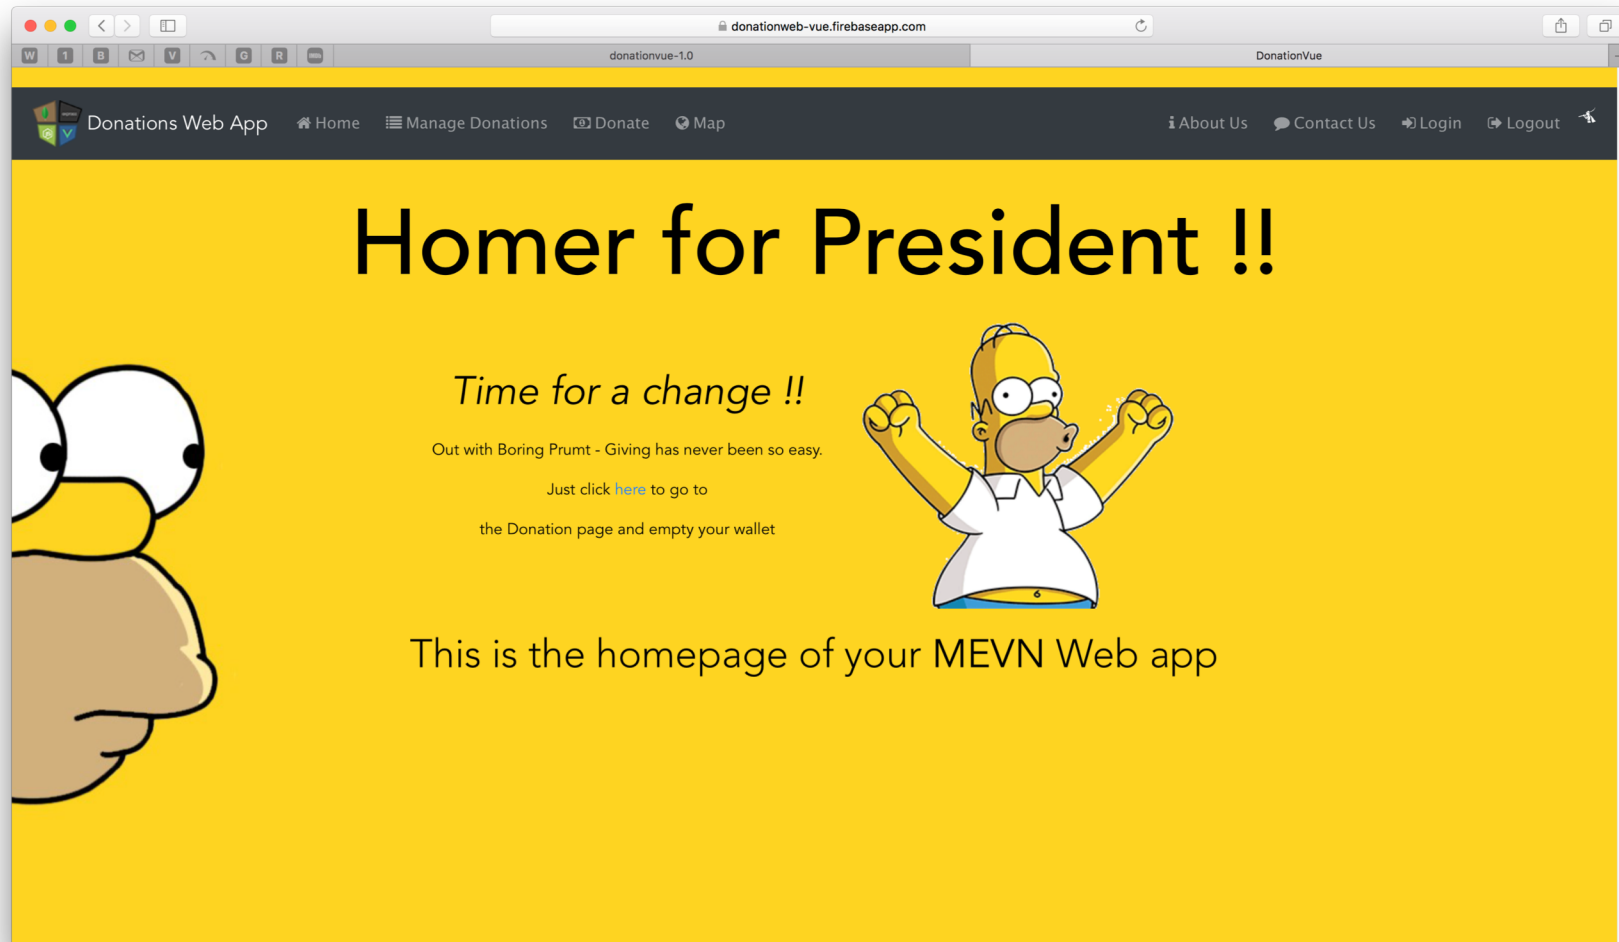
donationweb-vue.firebaseapp.com

W 1 B V G R

donationvue-1.0

DonationVue

Donations Web App  Home  Manage Donations  Donate  Map  About Us  Contact Us  Login  Logout

Homer for President !!

Time for a change !!

Out with Boring Prumt - Giving has never been so easy.

Just click here to go to

the Donation page and empty your wallet

This is the homepage of your MEVN Web app